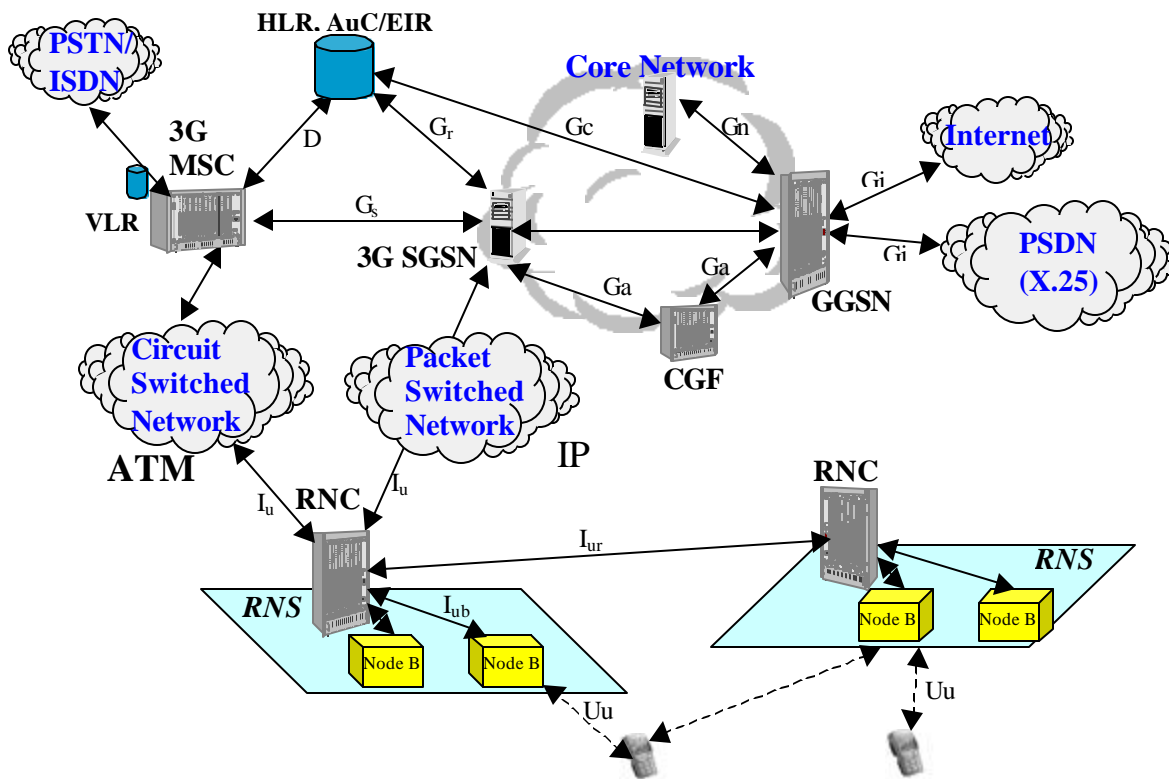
PSTN/ ISDN

HLR. AuC/EIR

Core Network

3G MSC

VLR

D

$G_r$

Gc

Gn

Internet

$G_s$

Gi

3G SGSN

Gi

PSDN (X.25)

Ga

Ga

GGSN

CGF

Circuit Switched Network

Packet Switched Network

ATM

IP

$I_u$

$I_u$

RNC

RNC

$I_{ur}$

RNS

RNS

$I_{ub}$

Node B

Node B

Node B

Node B

Uu

Uu